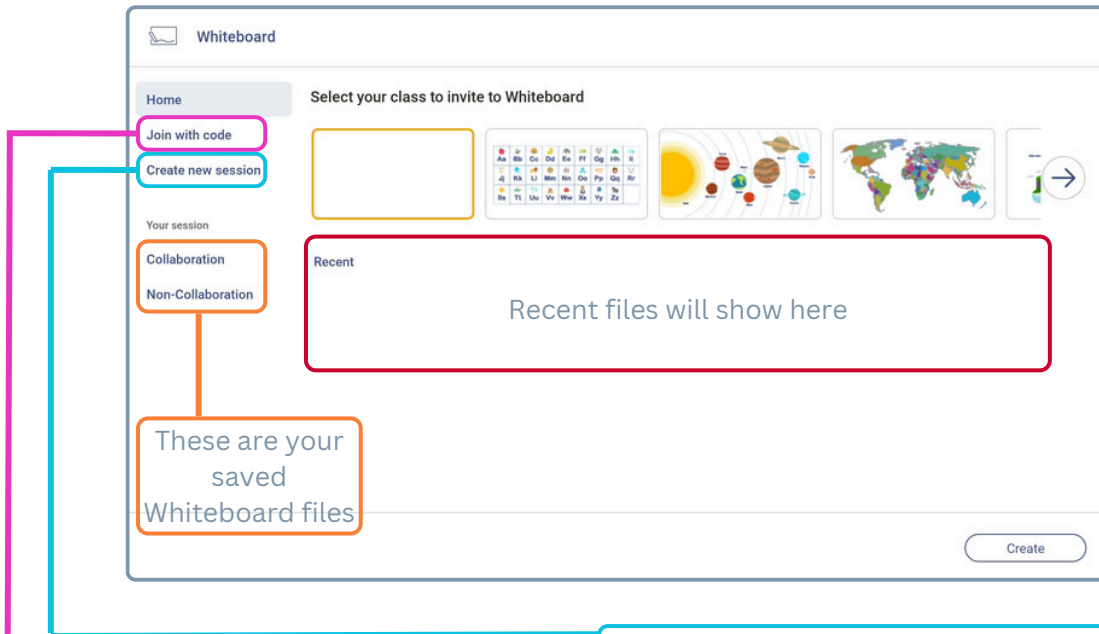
Whiteboard

Home

Join with code

Create new session

Your session

Collaboration

Non-Collaboration

Select your class to invite to Whiteboard

Aa Bb Cc Dd Ee Ff Gg Hh Ii Jj Kk Ll Mm Nn Oo Pp Qq Rr Ss Tt Uu Vv Ww Xx Yy Zz

Recent

Recent files will show here

These are your saved Whiteboard files

Create